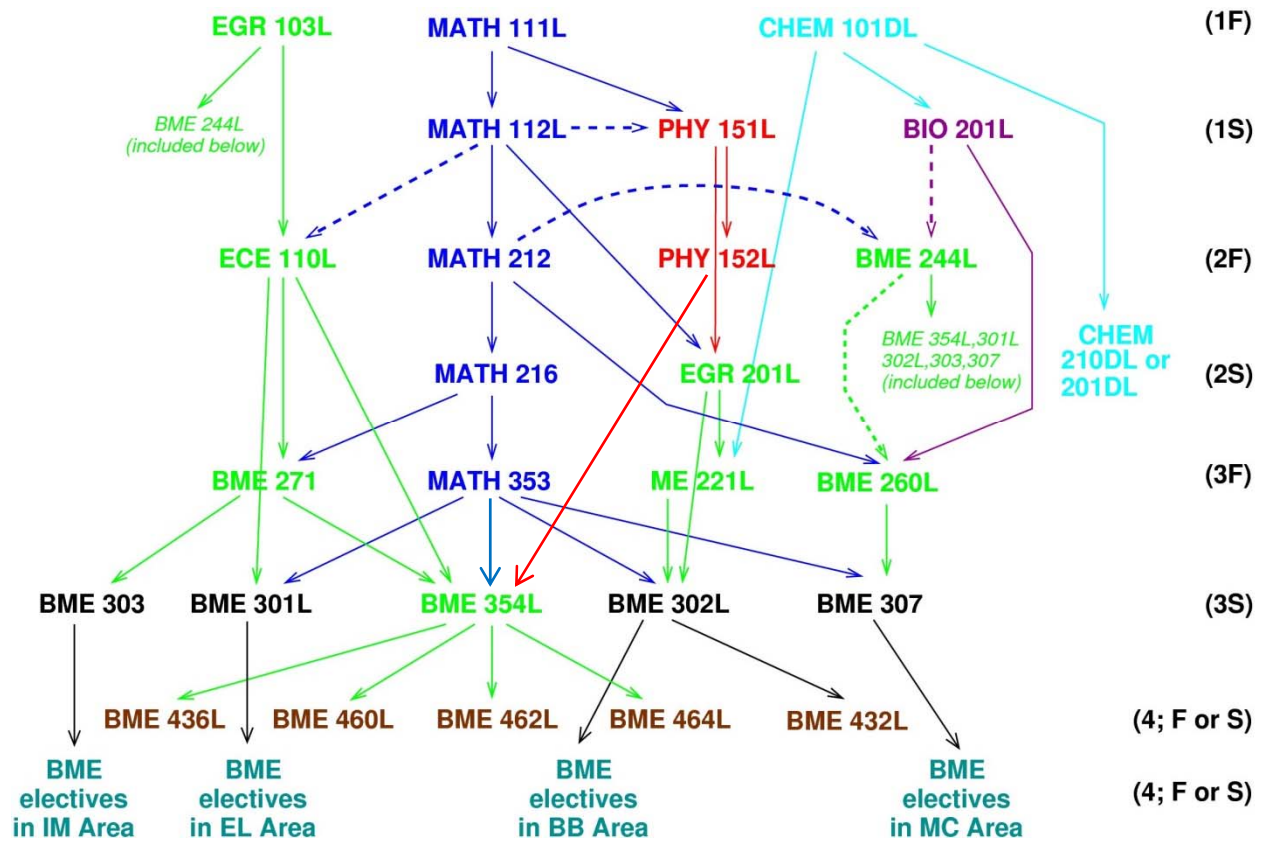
EGR 103L MATH 111L CHEM 101DL (1F)

BME 244L (included below)

MATH 112L PHY 151L BIO 201L (1S)

ECE 110L MATH 212 PHY 152L BME 244L (2F)

BME 354L,301L 302L,303,307 (included below)

CHEM 210DL or 201DL

MATH 216 EGR 201L (2S)

BME 271 MATH 353 ME 221L BME 260L (3F)

BME 303 BME 301L BME 354L BME 302L BME 307 (3S)

BME 436L BME 460L BME 462L BME 464L BME 432L (4; F or S)

BME electives in IM Area

BME electives in EL Area

BME electives in BB Area

BME electives in MC Area

(4; F or S)